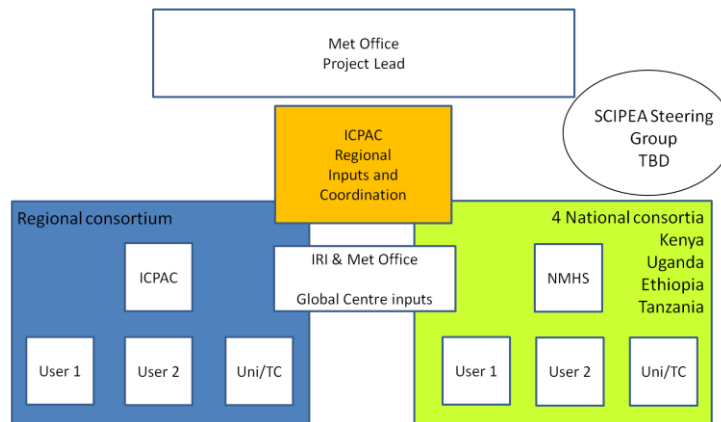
Met Office
Project Lead

SCIPEA Steering Group
TBD

ICPAC
Regional
Inputs and
Coordination

Regional consortium

ICPAC

User 1

User 2

Uni/TC

IRI & Met Office

Global Centre inputs

4 National consortia
Kenya
Uganda
Ethiopia
Tanzania

NMHS

User 1

User 2

Uni/TC